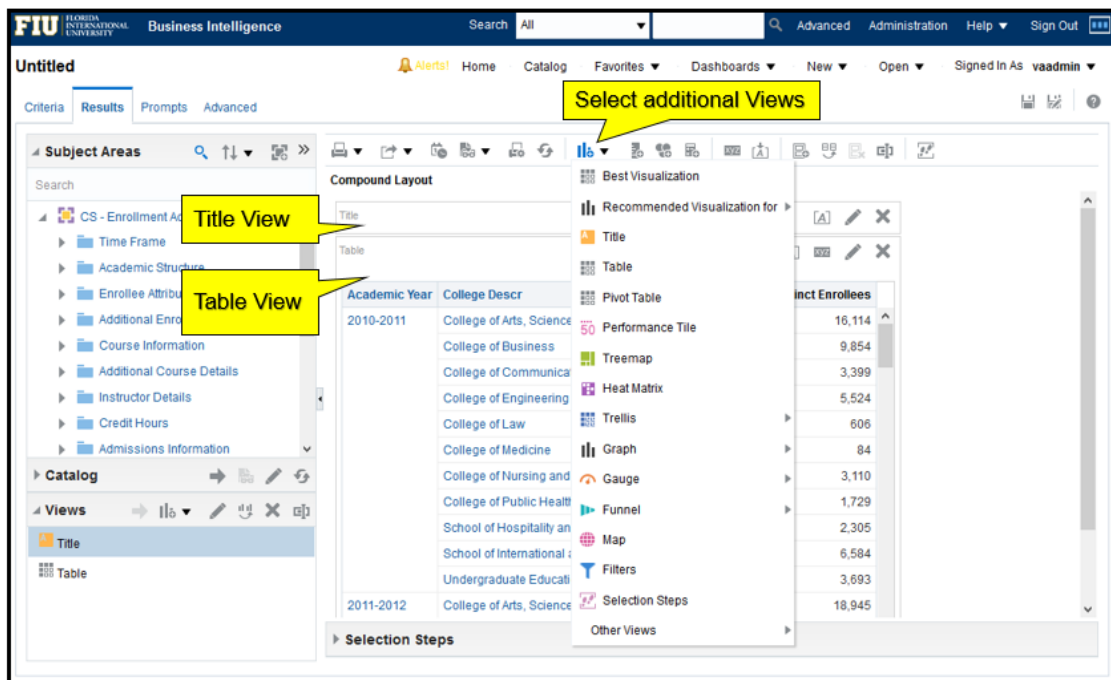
FIU FLORIDA INTERNATIONAL UNIVERSITY Business Intelligence

Search All Advanced Administration Help ▼ Sign Out

Untitled

Alerts! Home Catalog Favorites ▼ Dashboards ▼ New ▼ Open ▼ Signed In As vaadmin ▼

Criteria Results Prompts Advanced

Select additional Views

Subject Areas

Search

CS - Enrollment Ad

Time Frame

Academic Structure

Enrollee Attribu

Additional Enro

Course Information

Additional Course Details

Instructor Details

Credit Hours

Admissions Information

Title View

Table View

Catalog

Views

Title

Table

Compound Layout

Title

Table

| Academic Year | College Descr | inct Enrollees |
|---|---|---|
| 2010-2011 | College of Arts, Science | 16,114 |
| | College of Business | 9,854 |
| | College of Communica | 3,399 |
| | College of Engineering | 5,524 |
| | College of Law | 606 |
| | College of Medicine | 84 |
| | College of Nursing and | 3,110 |
| | College of Public Health | 1,729 |
| | School of Hospitality an | 2,305 |
| | School of International | 6,584 |
| | Undergraduate Educati | 3,693 |
| 2011-2012 | College of Arts, Science | 18,945 |

Best Visualization
Recommended Visualization for
Title
Table
Pivot Table
Performance Tile
Treemap
Heat Matrix
Trellis
Graph
Gauge
Funnel
Map
Filters
Selection Steps
Other Views

Selection Steps